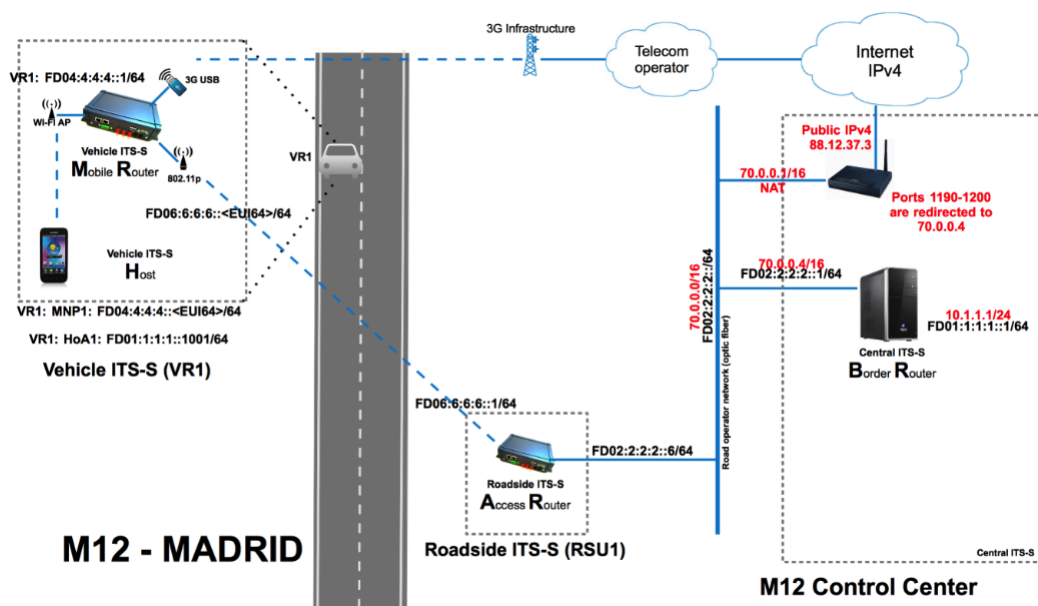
3G Infrastructure

Telecom operator

Internet IPv4

VR1: FD04:4:4:4::1/64

3G USB

Wi-Fi AP

Vehicle ITS-S
Mobile Router

802.11p

VR1

FD06:6:6:6::<EUI64>/64

Vehicle ITS-S
Host

VR1: MNP1: FD04:4:4:4::<EUI64>/64

VR1: HoA1: FD01:1:1:1::1001/64

Vehicle ITS-S (VR1)

Public IPv4
88.12.37.3

70.0.0.1/16
NAT

Ports 1190-1200 are redirected to 70.0.0.4

70.0.0.0/16
FD02:2:2:2::/64

Road operator network (optic fiber)

70.0.0.4/16
FD02:2:2:2::1/64

10.1.1.1/24
FD01:1:1:1::1/64

Central ITS-S
Border Router

FD06:6:6:6::1/64

FD02:2:2:2::6/64

Roadside ITS-S
Access Router

Roadside ITS-S (RSU1)

M12 - MADRID

Central ITS-S

M12 Control Center